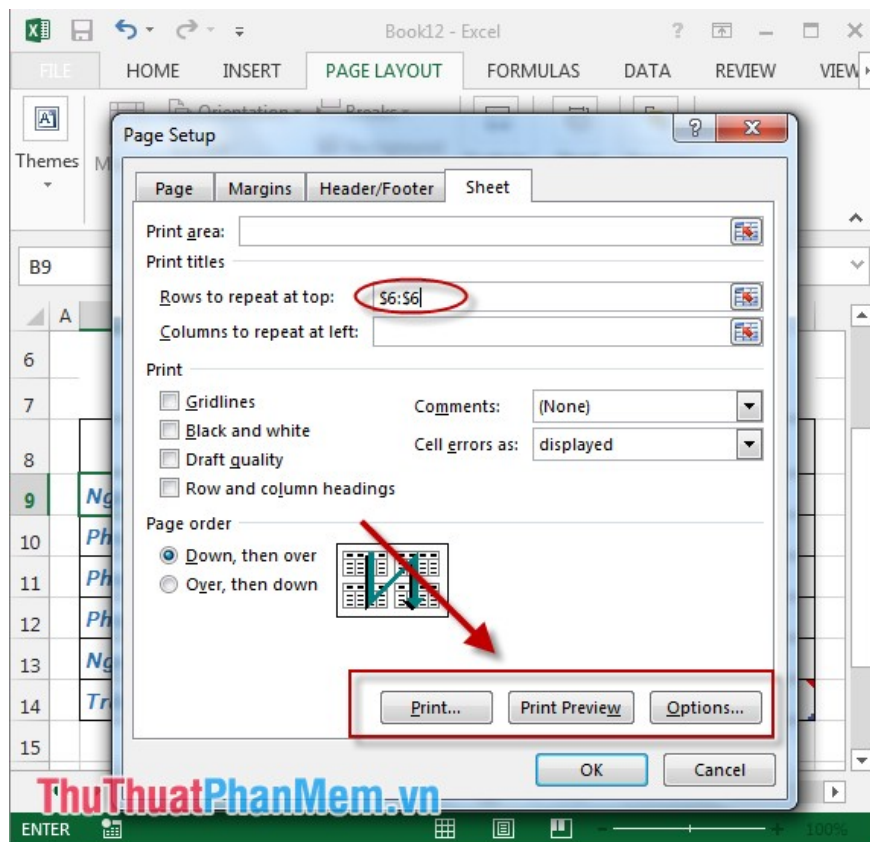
Book12 - Excel
?
FILE HOME INSERT PAGE LAYOUT FORMULAS DATA REVIEW VIEW
Themes
Orientation Breaks
B9
A
Page Setup
Page Margins Header/Footer Sheet
Print area:
Print titles
Rows to repeat at top: $6:$6
Columns to repeat at left:
Print
Gridlines
Black and white
Draft quality
Row and column headings
Comments: (None)
Cell errors as: displayed
Page order
Down, then over
Over, then down
Print... Print Preview Options...
OK Cancel
6
7
8
9 Ng
10 Ph
11 Ph
12 Ph
13 Ng
14 Tr
15
ThuThuatPhanMem.vn
ENTER
100%